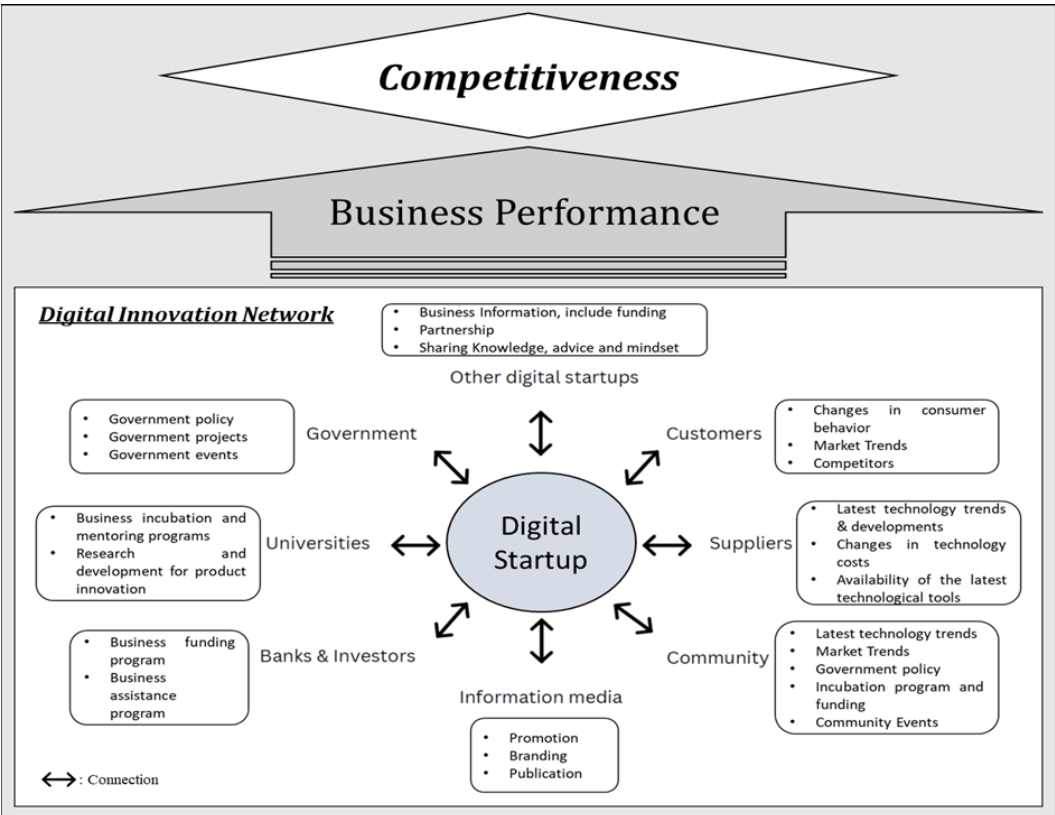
Competitiveness

Business Performance

Digital Innovation Network

- Business Information, include funding
- Partnership
- Sharing Knowledge, advice and mindset

Other digital startups

- Government policy
- Government projects
- Government events

Government

Customers

- Changes in consumer behavior
- Market Trends
- Competitors

- Business incubation and mentoring programs
- Research and development for product innovation

Universities

Digital Startup

Suppliers

- Latest technology trends & developments
- Changes in technology costs
- Availability of the latest technological tools

- Business funding program
- Business assistance program

Banks & Investors

Information media

Community

- Latest technology trends
- Market Trends
- Government policy
- Incubation program and funding
- Community Events

- Promotion
- Branding
- Publication

↔: Connection